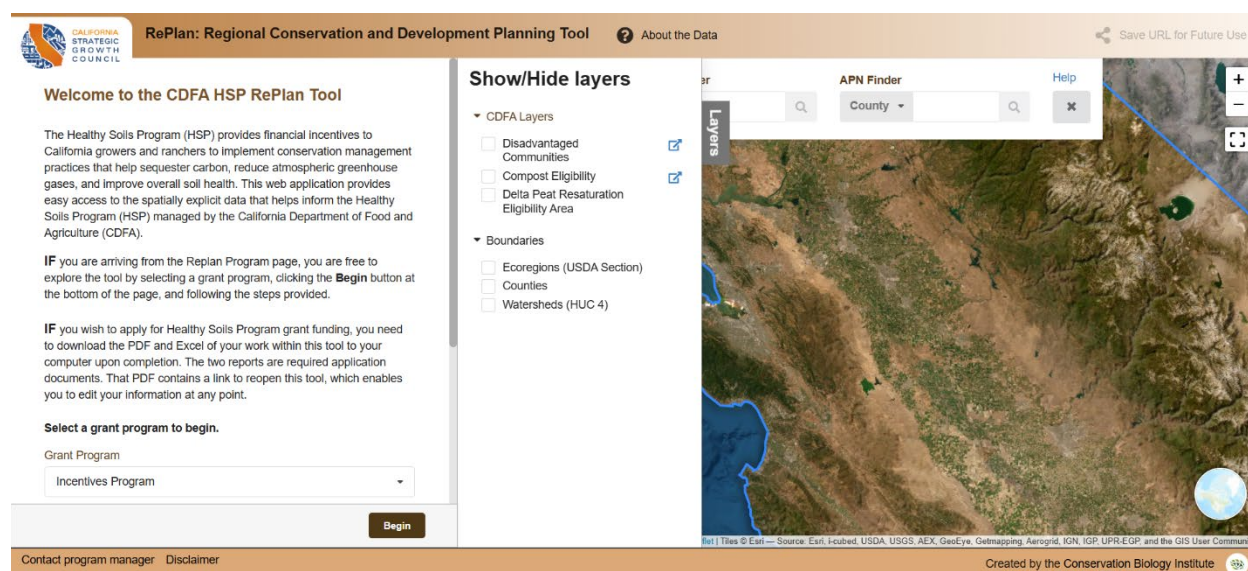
CALIFORNIA STRATEGIC GROWTH COUNCIL

RePlan: Regional Conservation and Development Planning Tool

About the Data

Save URL for Future Use

Welcome to the CDFA HSP RePlan Tool

The Healthy Soils Program (HSP) provides financial incentives to California growers and ranchers to implement conservation management practices that help sequester carbon, reduce atmospheric greenhouse gases, and improve overall soil health. This web application provides easy access to the spatially explicit data that helps inform the Healthy Soils Program (HSP) managed by the California Department of Food and Agriculture (CDFA).

**IF** you are arriving from the Replan Program page, you are free to explore the tool by selecting a grant program, clicking the **Begin** button at the bottom of the page, and following the steps provided.

**IF** you wish to apply for Healthy Soils Program grant funding, you need to download the PDF and Excel of your work within this tool to your computer upon completion. The two reports are required application documents. That PDF contains a link to reopen this tool, which enables you to edit your information at any point.

**Select a grant program to begin.**

Grant Program

Incentives Program

Begin

Show/Hide layers

CDFA Layers

Disadvantaged Communities

Compost Eligibility

Delta Peat Resaturation Eligibility Area

Boundaries

Ecoregions (USDA Section)

Counties

Watersheds (HUC 4)

Layers

r

APN Finder

Help

County

+

−

flet | Tiles © Esri — Source: Esri, i-cubed, USDA, USGS, AEX, GeoEye, Getmapping, Aerogrid, IGN, IGP, UPR-EGP, and the GIS User Communi

Contact program manager Disclaimer

Created by the Conservation Biology Institute